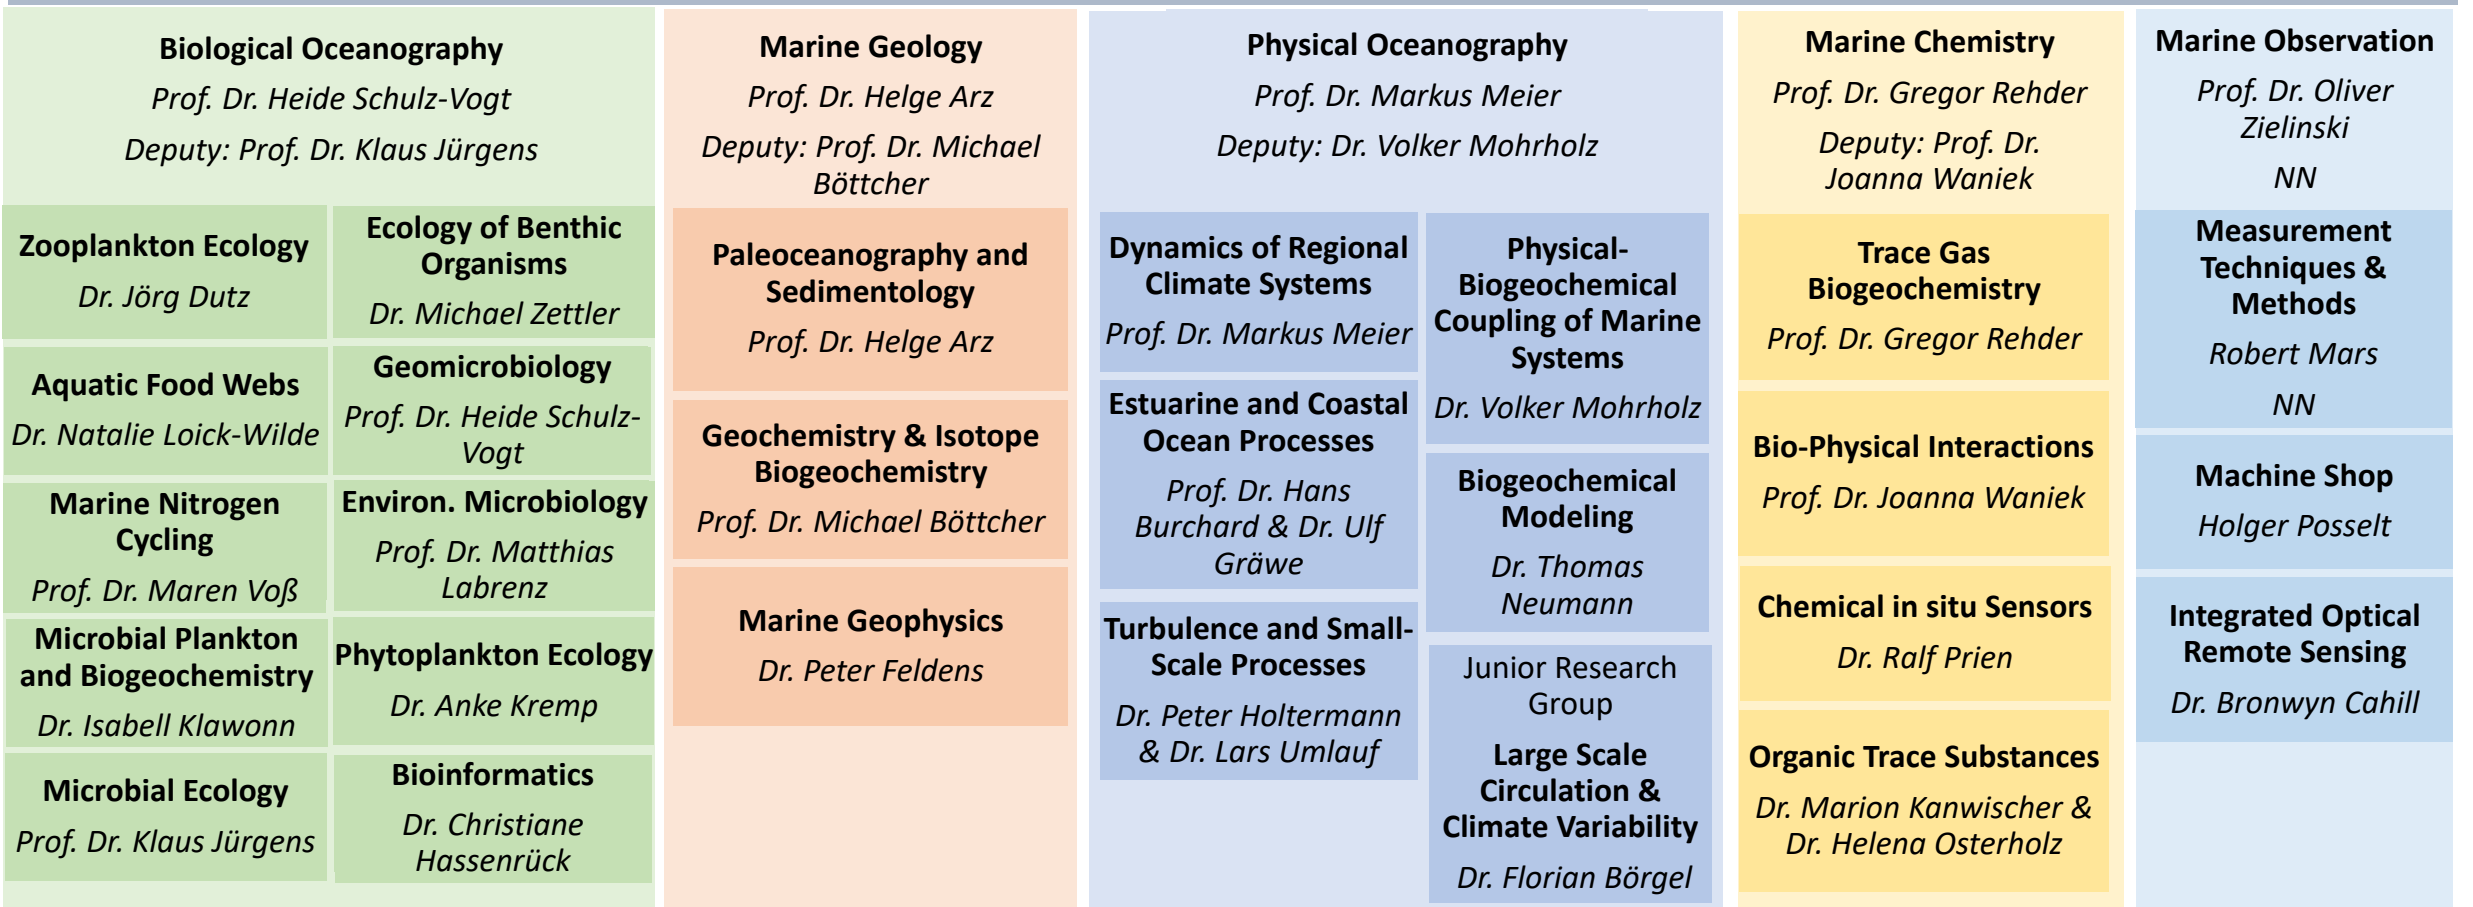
Biological Oceanography
Prof. Dr. Heide Schulz-Vogt
Deputy: Prof. Dr. Klaus Jürgens

Zooplankton Ecology
Dr. Jörg Dutz

Ecology of Benthic Organisms
Dr. Michael Zettler

Aquatic Food Webs
Dr. Natalie Loick-Wilde

Geomicrobiology
Prof. Dr. Heide Schulz-Vogt

Marine Nitrogen Cycling
Prof. Dr. Maren Voß

Environ. Microbiology
Prof. Dr. Matthias Labrenz

Microbial Plankton and Biogeochemistry
Dr. Isabell Klawonn

Phytoplankton Ecology
Dr. Anke Kremp

Microbial Ecology
Prof. Dr. Klaus Jürgens

Bioinformatics
Dr. Christiane Hassenrück

Marine Geology
Prof. Dr. Helge Arz
Deputy: Prof. Dr. Michael Böttcher

Paleoceanography and Sedimentology
Prof. Dr. Helge Arz

Geochemistry & Isotope Biogeochemistry
Prof. Dr. Michael Böttcher

Marine Geophysics
Dr. Peter Feldens

Physical Oceanography
Prof. Dr. Markus Meier
Deputy: Dr. Volker Mohrholz

Dynamics of Regional Climate Systems
Prof. Dr. Markus Meier

Physical-Biogeochemical Coupling of Marine Systems
Dr. Volker Mohrholz

Estuarine and Coastal Ocean Processes
Prof. Dr. Hans Burchard & Dr. Ulf Gräwe

Biogeochemical Modeling
Dr. Thomas Neumann

Turbulence and Small-Scale Processes
Dr. Peter Holtermann & Dr. Lars Umlauf

Junior Research Group
Large Scale Circulation & Climate Variability
Dr. Florian Börgel

Marine Chemistry
Prof. Dr. Gregor Rehder
Deputy: Prof. Dr. Joanna Waniek

Trace Gas Biogeochemistry
Prof. Dr. Gregor Rehder

Bio-Physical Interactions
Prof. Dr. Joanna Waniek

Chemical in situ Sensors
Dr. Ralf Prien

Organic Trace Substances
Dr. Marion Kanwischer & Dr. Helena Osterholz

Marine Observation
Prof. Dr. Oliver Zielinski
NN

Measurement Techniques & Methods
Robert Mars
NN

Machine Shop
Holger Posselt

Integrated Optical Remote Sensing
Dr. Bronwyn Cahill